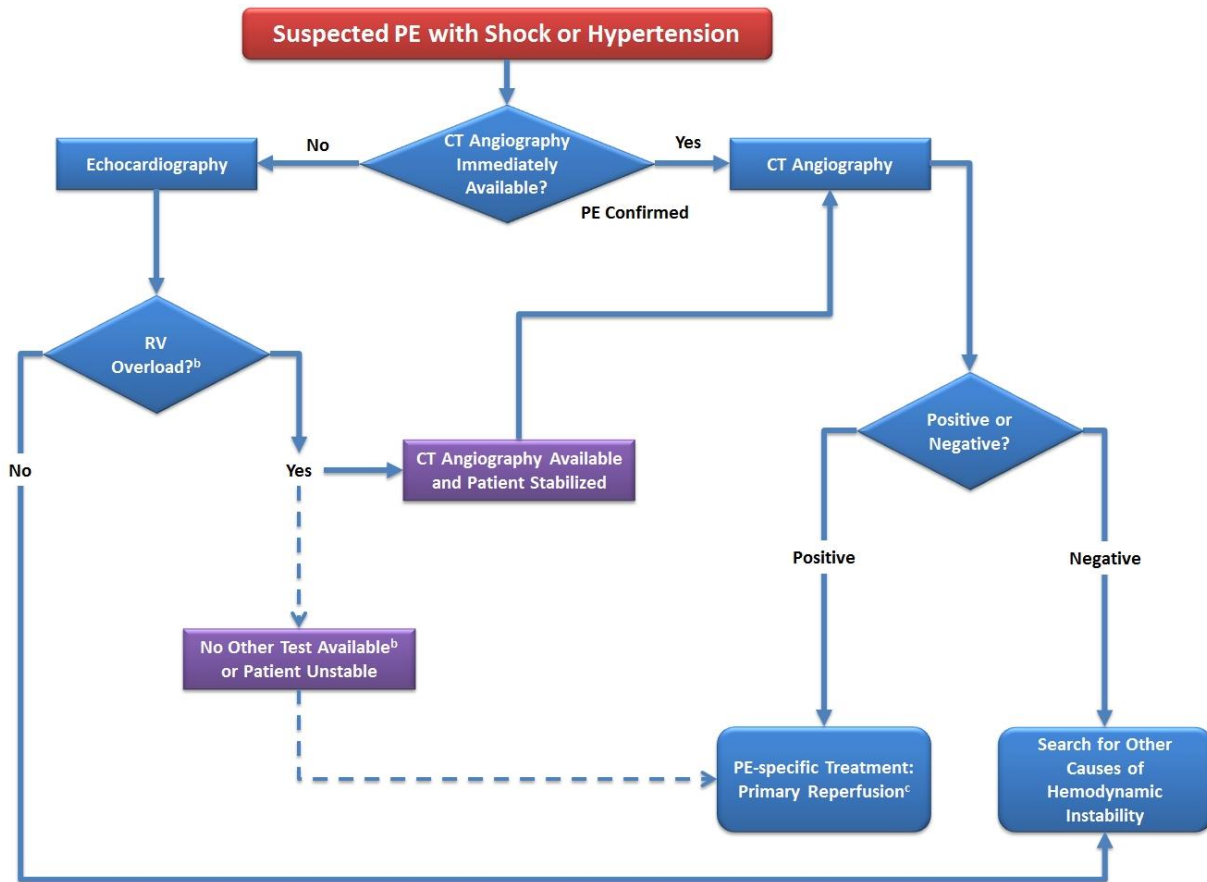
Suspected PE with Shock or Hypertension

CT Angiography Immediately Available?

No

Yes

Echocardiography

CT Angiography

PE Confirmed

RV Overload?$^{b}$

No

Yes

CT Angiography Available and Patient Stabilized

Positive or Negative?

Positive

Negative

No Other Test Available$^{b}$ or Patient Unstable

PE-specific Treatment: Primary Reperfusion$^{c}$

Search for Other Causes of Hemodynamic Instability